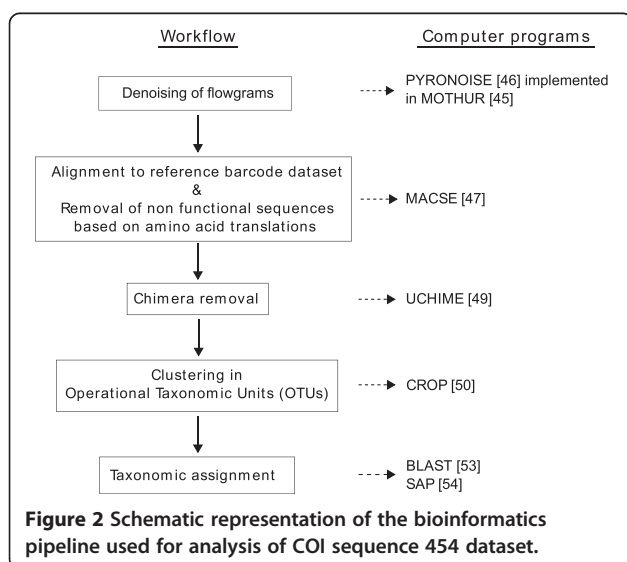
Workflow

Computer programs

Denoising of flowgrams

PYRONOISE [46] implemented in MOTHUR [45]

Alignment to reference barcode dataset
&
Removal of non functional sequences based on amino acid translations

MACSE [47]

Chimera removal

UCHIME [49]

Clustering in
Operational Taxonomic Units (OTUs)

CROP [50]

Taxonomic assignment

BLAST [53]
SAP [54]

**Figure 2 Schematic representation of the bioinformatics pipeline used for analysis of COI sequence 454 dataset.**